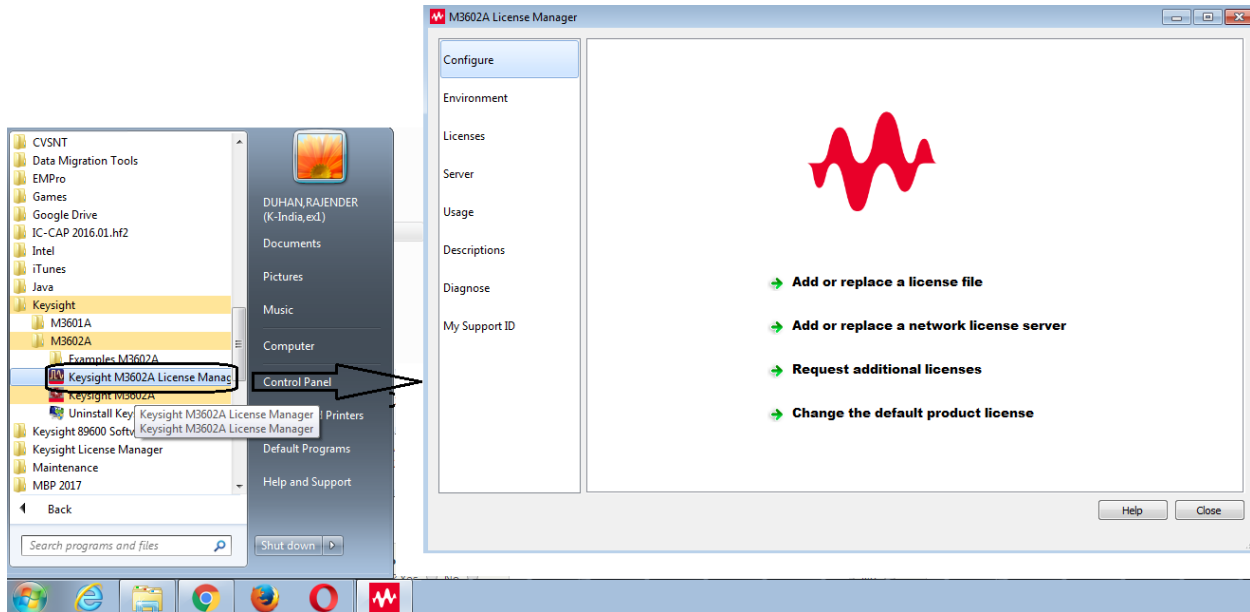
CVSNT
Data Migration Tools
EMPro
Games
Google Drive
IC-CAP 2016.01.hf2
Intel
iTunes
Java
Keysight
M3601A
M3602A
Examples M3602A
Keysight M3602A License Manag
Keysight M3602A
Uninstall Key
Keysight 89600 Softw
Keysight License Manager
Maintenance
MBP 2017
Back
Search programs and files

Keysight M3602A License Manager
Keysight M3602A License Manager

DUHAN,RAJENDER (K-India,ex1)
Documents
Pictures
Music
Computer
Control Panel
Printers
Default Programs
Help and Support
Shut down

M3602A License Manager

Configure
Environment
Licenses
Server
Usage
Descriptions
Diagnose
My Support ID

Add or replace a license file
Add or replace a network license server
Request additional licenses
Change the default product license

Help
Close